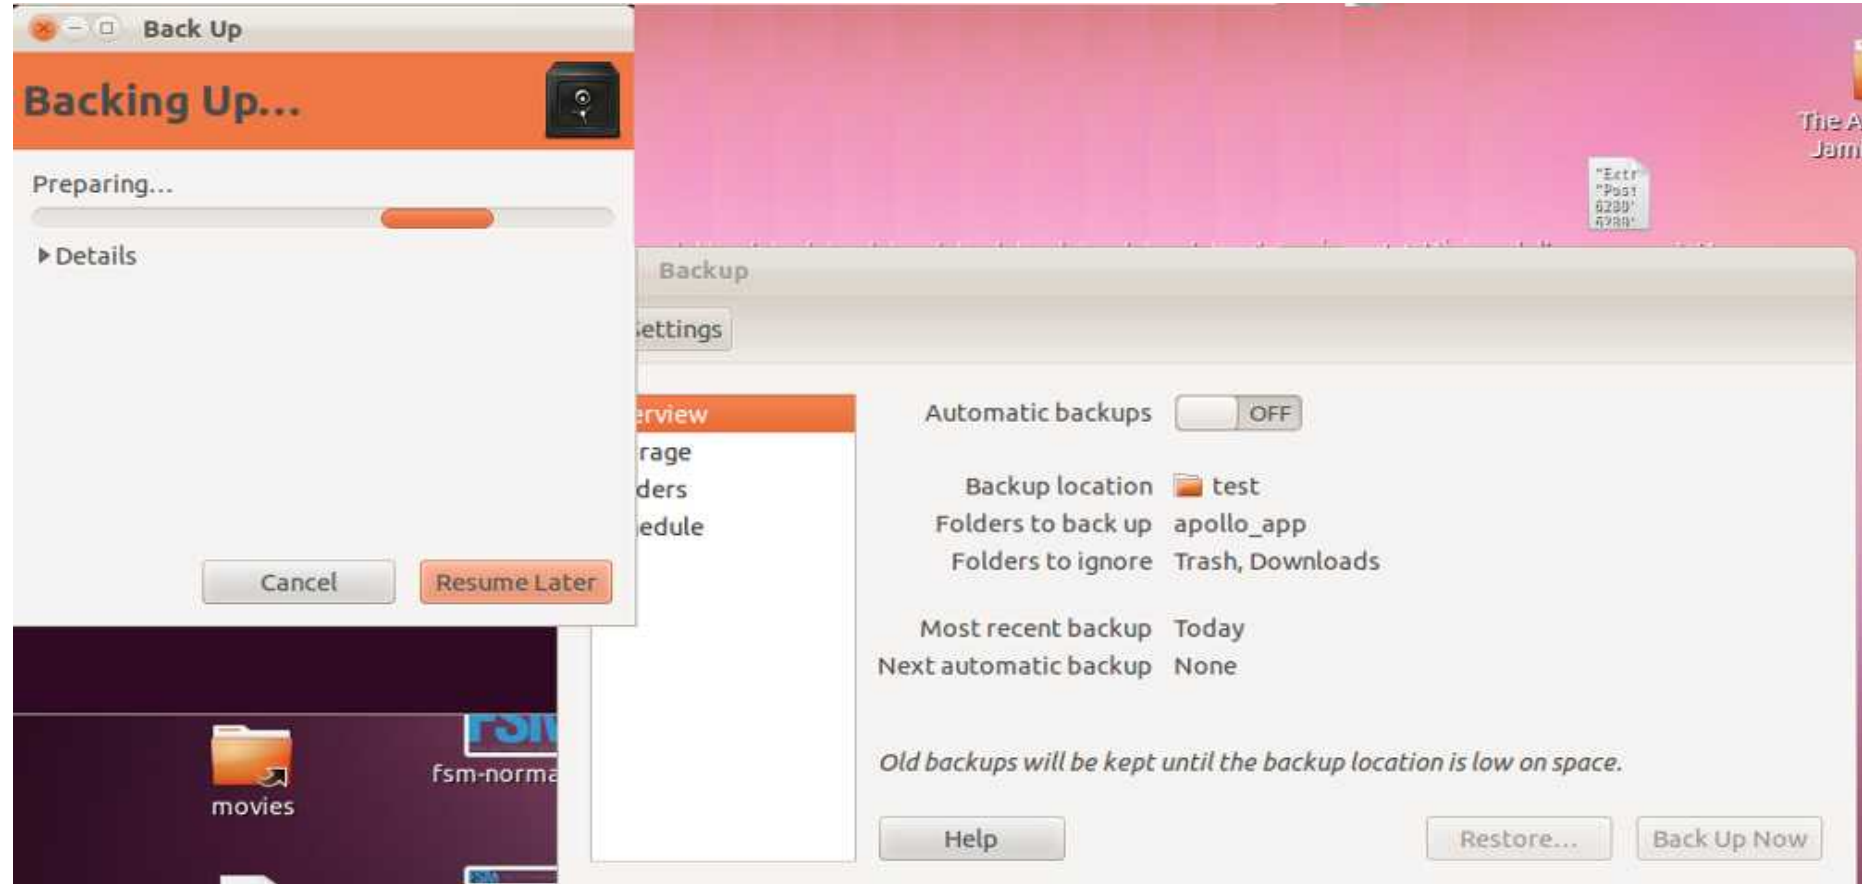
Back Up

Backing Up...

Preparing...

Details

Cancel

Resume Later

movies

fsm-norma

The A
Jam

"Extr
"Post
6280'
6280'

Backup

ettings

erview
rage
ders
edule

Automatic backups OFF

Backup location test
Folders to back up apollo_app
Folders to ignore Trash, Downloads

Most recent backup Today
Next automatic backup None

Old backups will be kept until the backup location is low on space.

Help

Restore...

Back Up Now